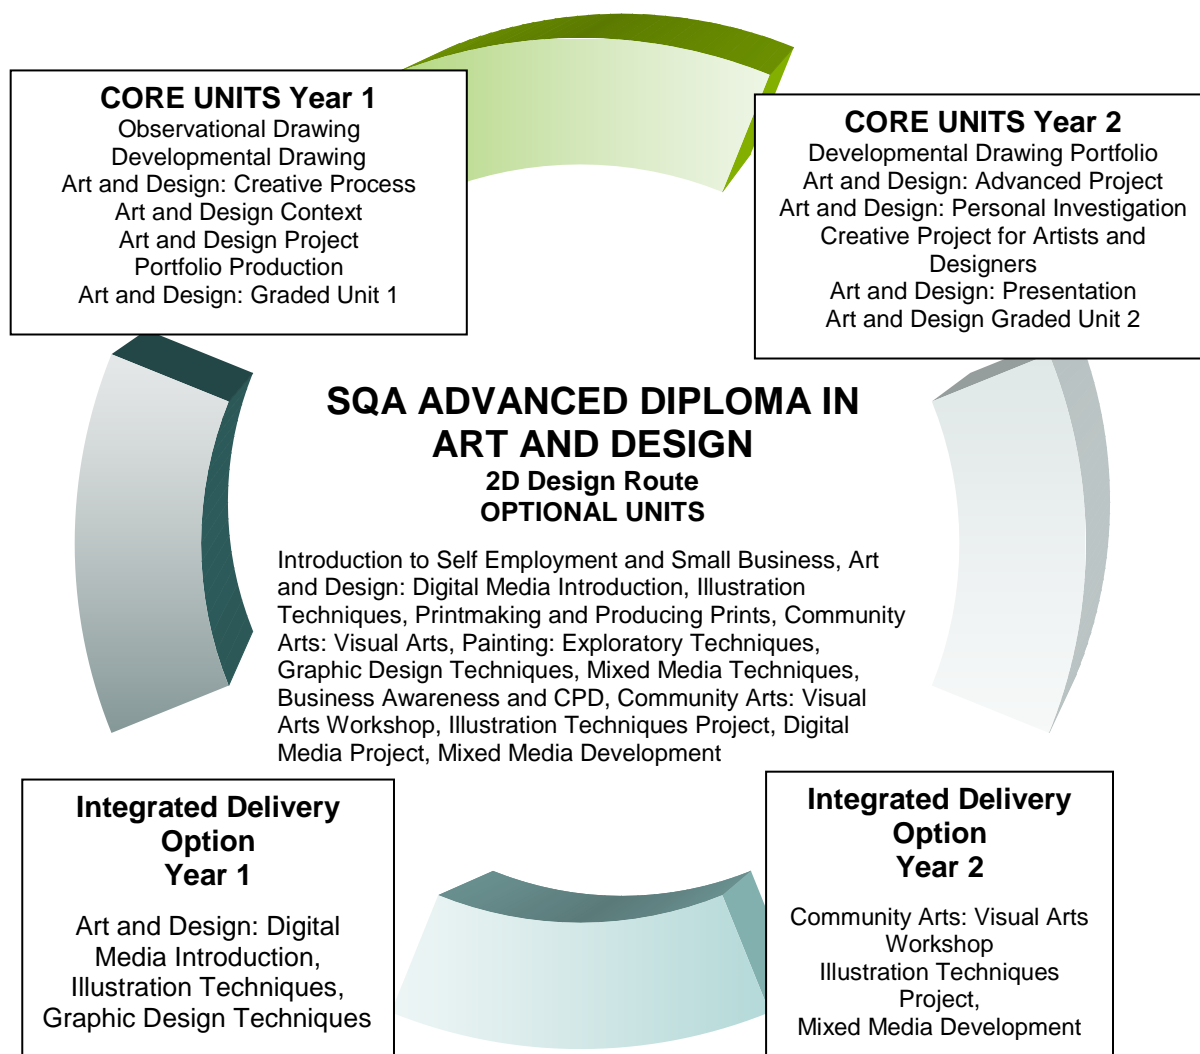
CORE UNITS Year 1
Observational Drawing
Developmental Drawing
Art and Design: Creative Process
Art and Design Context
Art and Design Project
Portfolio Production
Art and Design: Graded Unit 1

CORE UNITS Year 2
Developmental Drawing Portfolio
Art and Design: Advanced Project
Art and Design: Personal Investigation
Creative Project for Artists and Designers
Art and Design: Presentation
Art and Design Graded Unit 2

SQA ADVANCED DIPLOMA IN ART AND DESIGN
2D Design Route
OPTIONAL UNITS

Introduction to Self Employment and Small Business, Art and Design: Digital Media Introduction, Illustration Techniques, Printmaking and Producing Prints, Community Arts: Visual Arts, Painting: Exploratory Techniques, Graphic Design Techniques, Mixed Media Techniques, Business Awareness and CPD, Community Arts: Visual Arts Workshop, Illustration Techniques Project, Digital Media Project, Mixed Media Development

Integrated Delivery Option
Year 1

Art and Design: Digital Media Introduction,
Illustration Techniques,
Graphic Design Techniques

Integrated Delivery Option
Year 2

Community Arts: Visual Arts Workshop
Illustration Techniques Project,
Mixed Media Development